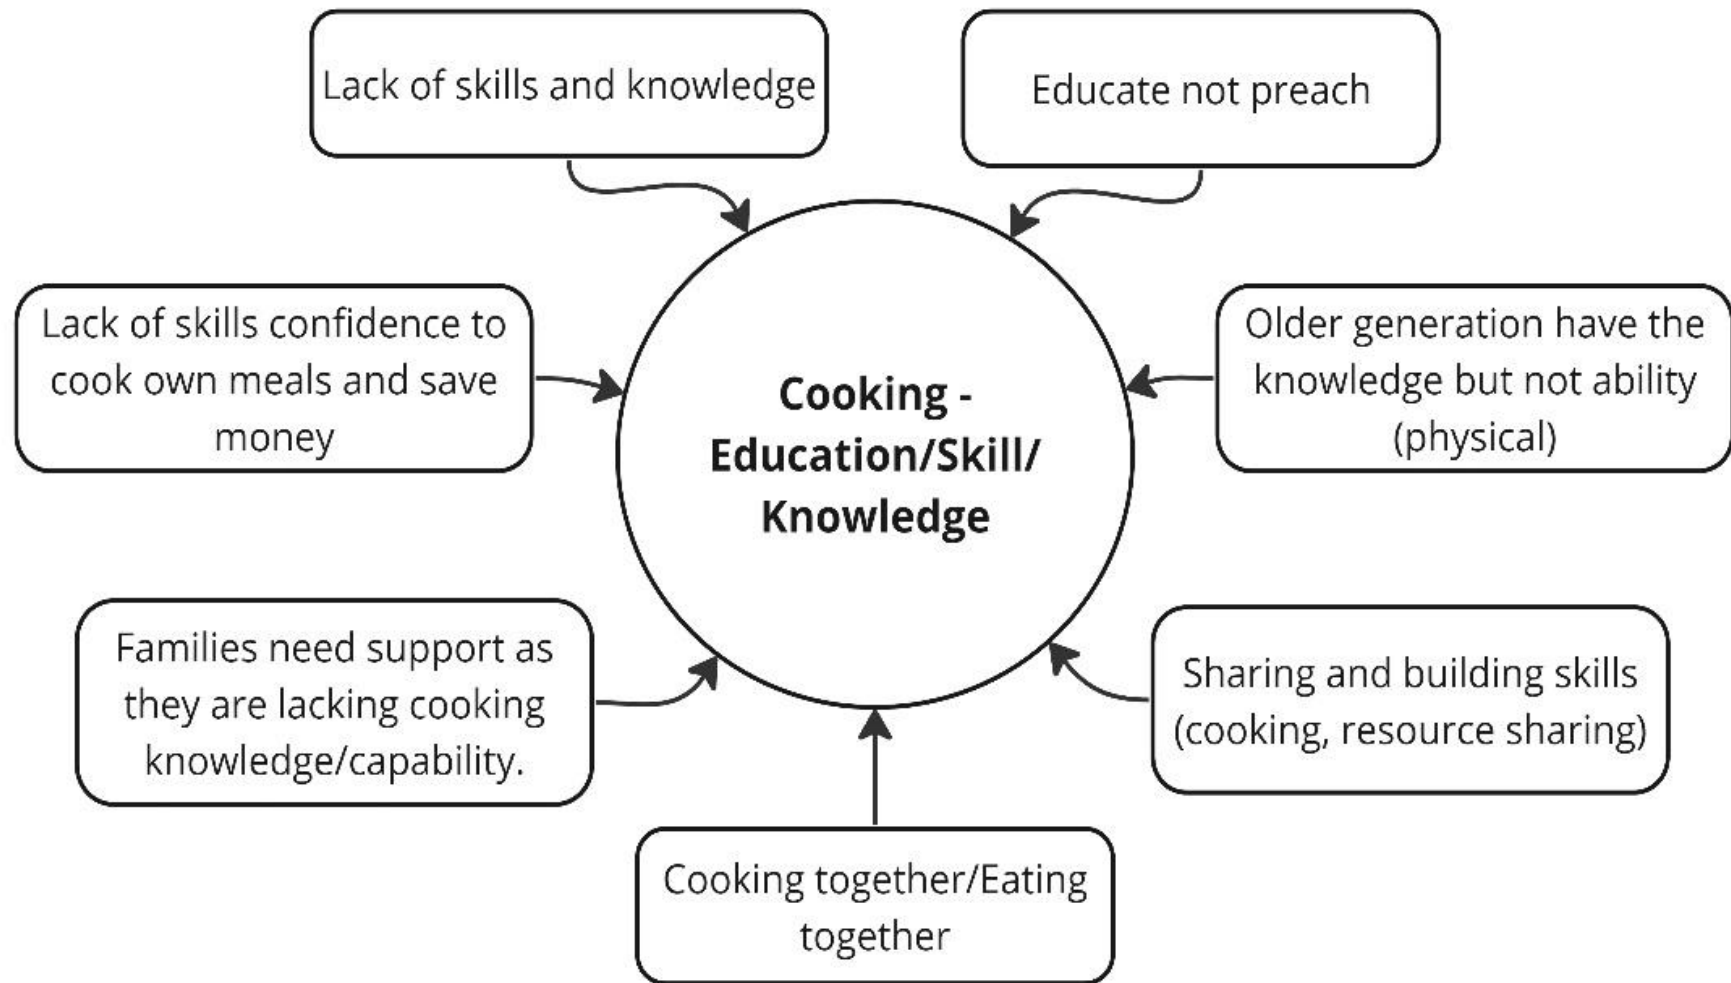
Lack of skills and knowledge

Educate not preach

Lack of skills confidence to cook own meals and save money

Cooking - Education/Skill/ Knowledge

Older generation have the knowledge but not ability (physical)

Families need support as they are lacking cooking knowledge/capability.

Sharing and building skills (cooking, resource sharing)

Cooking together/Eating together